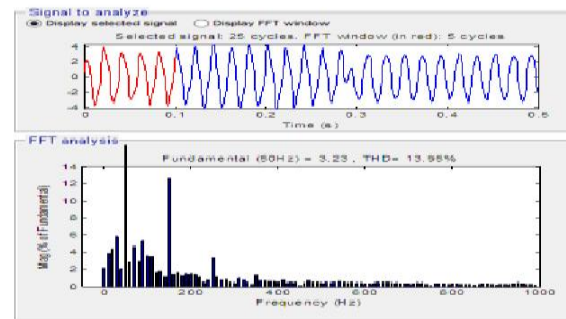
Signal to analyze

Display selected signal

Display FFT window

Selected signal: 25 cycles. FFT window (in red): 5 cycles

4
2
0
-2
-4

0
0.1
0.2
0.3
0.4
0.5

Time (s)

FFT analysis

Fundamental (50Hz) = 3.23 , THD= 13.95%

14
12
10
8
6
4
2
0

Mag (% of Fundamental)

0
200
400
600
800
1000

Frequency (Hz)